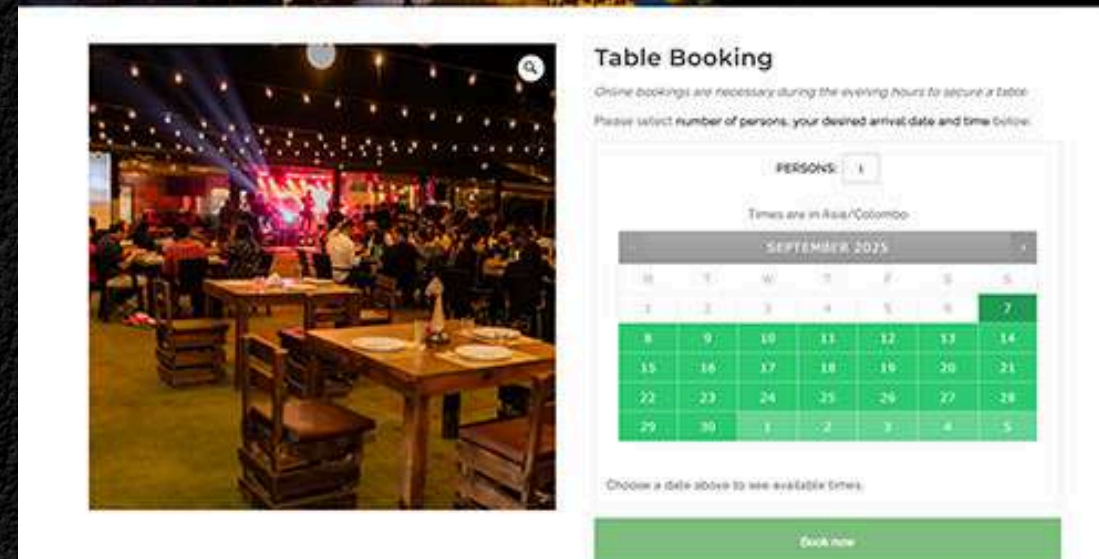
Table Booking

Online bookings are necessary during the evening hours to secure a table.

Please select number of persons, your desired arrival date and time below.

PERSONS: 1

Times are in Asia/Colombo

| ‹ | SEPTEMBER 2025 | | | | | › |
|---|---|---|---|---|---|---|
| M | T | W | T | F | S | S |
| 1 | 2 | 3 | 4 | 5 | 6 | 7 |
| 8 | 9 | 10 | 11 | 12 | 13 | 14 |
| 15 | 16 | 17 | 18 | 19 | 20 | 21 |
| 22 | 23 | 24 | 25 | 26 | 27 | 28 |
| 29 | 30 | 1 | 2 | 3 | 4 | 5 |

Choose a date above to see available times.

Book now